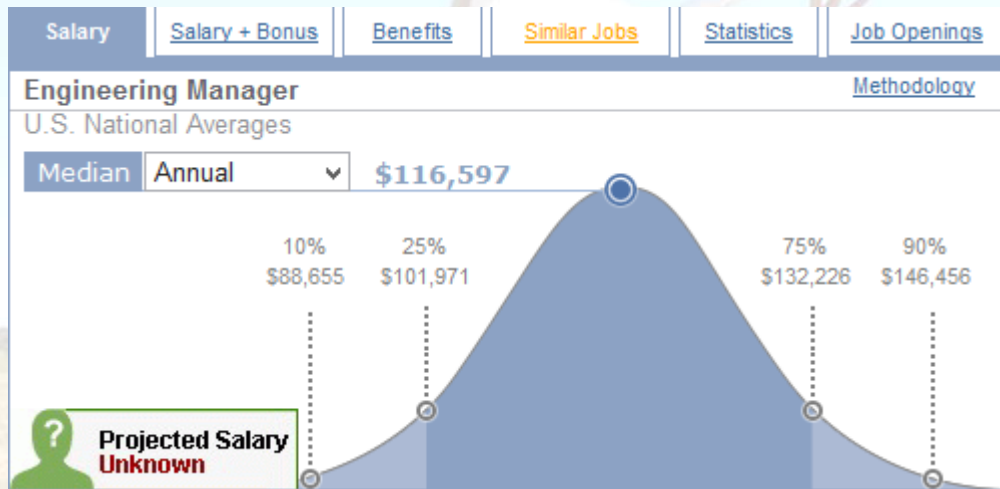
Salary | Salary + Bonus | Benefits | Similar Jobs | Statistics | Job Openings

Engineering Manager
Methodology
U.S. National Averages

Median Annual $116,597

10%
$88,655

25%
$101,971

75%
$132,226

90%
$146,456

?
Projected Salary
Unknown